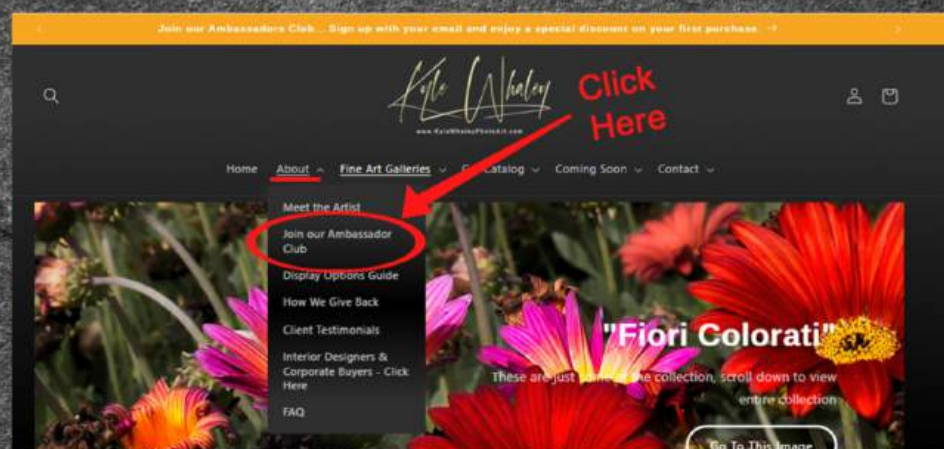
Join our Ambassadors Club... Sign up with your email and enjoy a special discount on your first purchase. →

Kyle Whaley

www.KyleWhaleyPhotoArt.com

Click Here

Home About Fine Art Galleries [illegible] Catalog Coming Soon Contact

Meet the Artist

Join our Ambassador Club

Display Options Guide

How We Give Back

Client Testimonials

Interior Designers & Corporate Buyers - Click Here

FAQ

"Fiori Colorati"

These are just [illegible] the collection, scroll down to view entire collection

Go To This Image